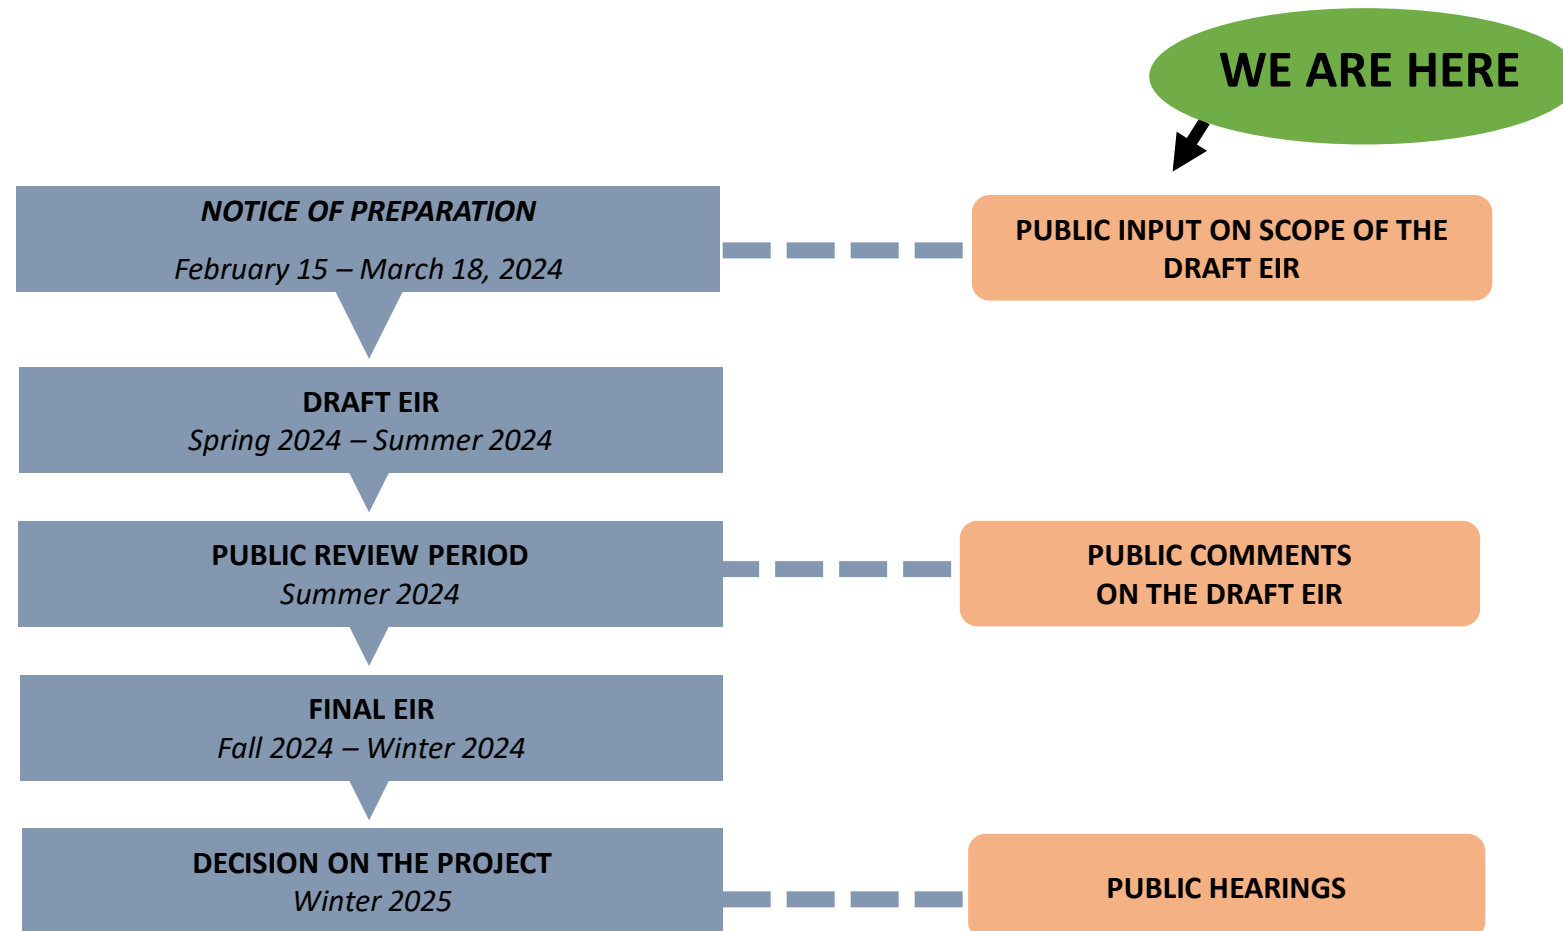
WE ARE HERE

NOTICE OF PREPARATION
February 15 – March 18, 2024

PUBLIC INPUT ON SCOPE OF THE DRAFT EIR

DRAFT EIR
Spring 2024 – Summer 2024

PUBLIC REVIEW PERIOD
Summer 2024

PUBLIC COMMENTS ON THE DRAFT EIR

FINAL EIR
Fall 2024 – Winter 2024

DECISION ON THE PROJECT
Winter 2025

PUBLIC HEARINGS